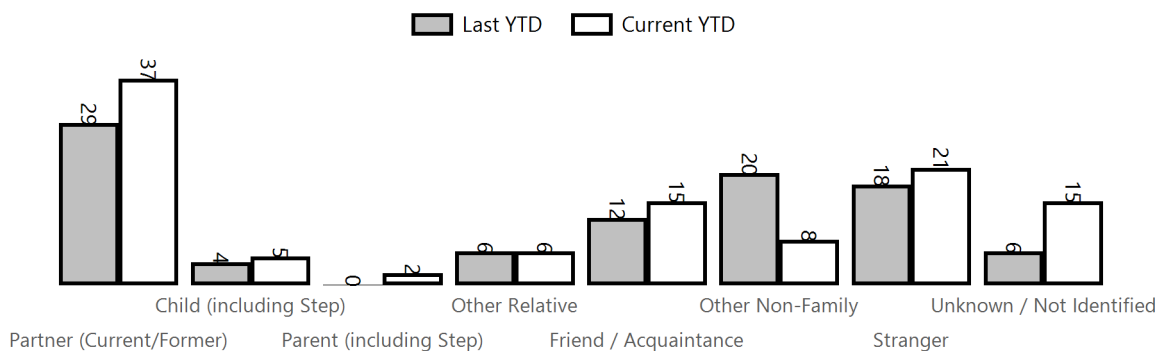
Last YTD
Current YTD

29
37
4
5
0
2
6
6
12
15
20
8
18
21
6
15

Child (including Step)
Other Relative
Other Non-Family
Unknown / Not Identified
Partner (Current/Former)
Parent (including Step)
Friend / Acquaintance
Stranger